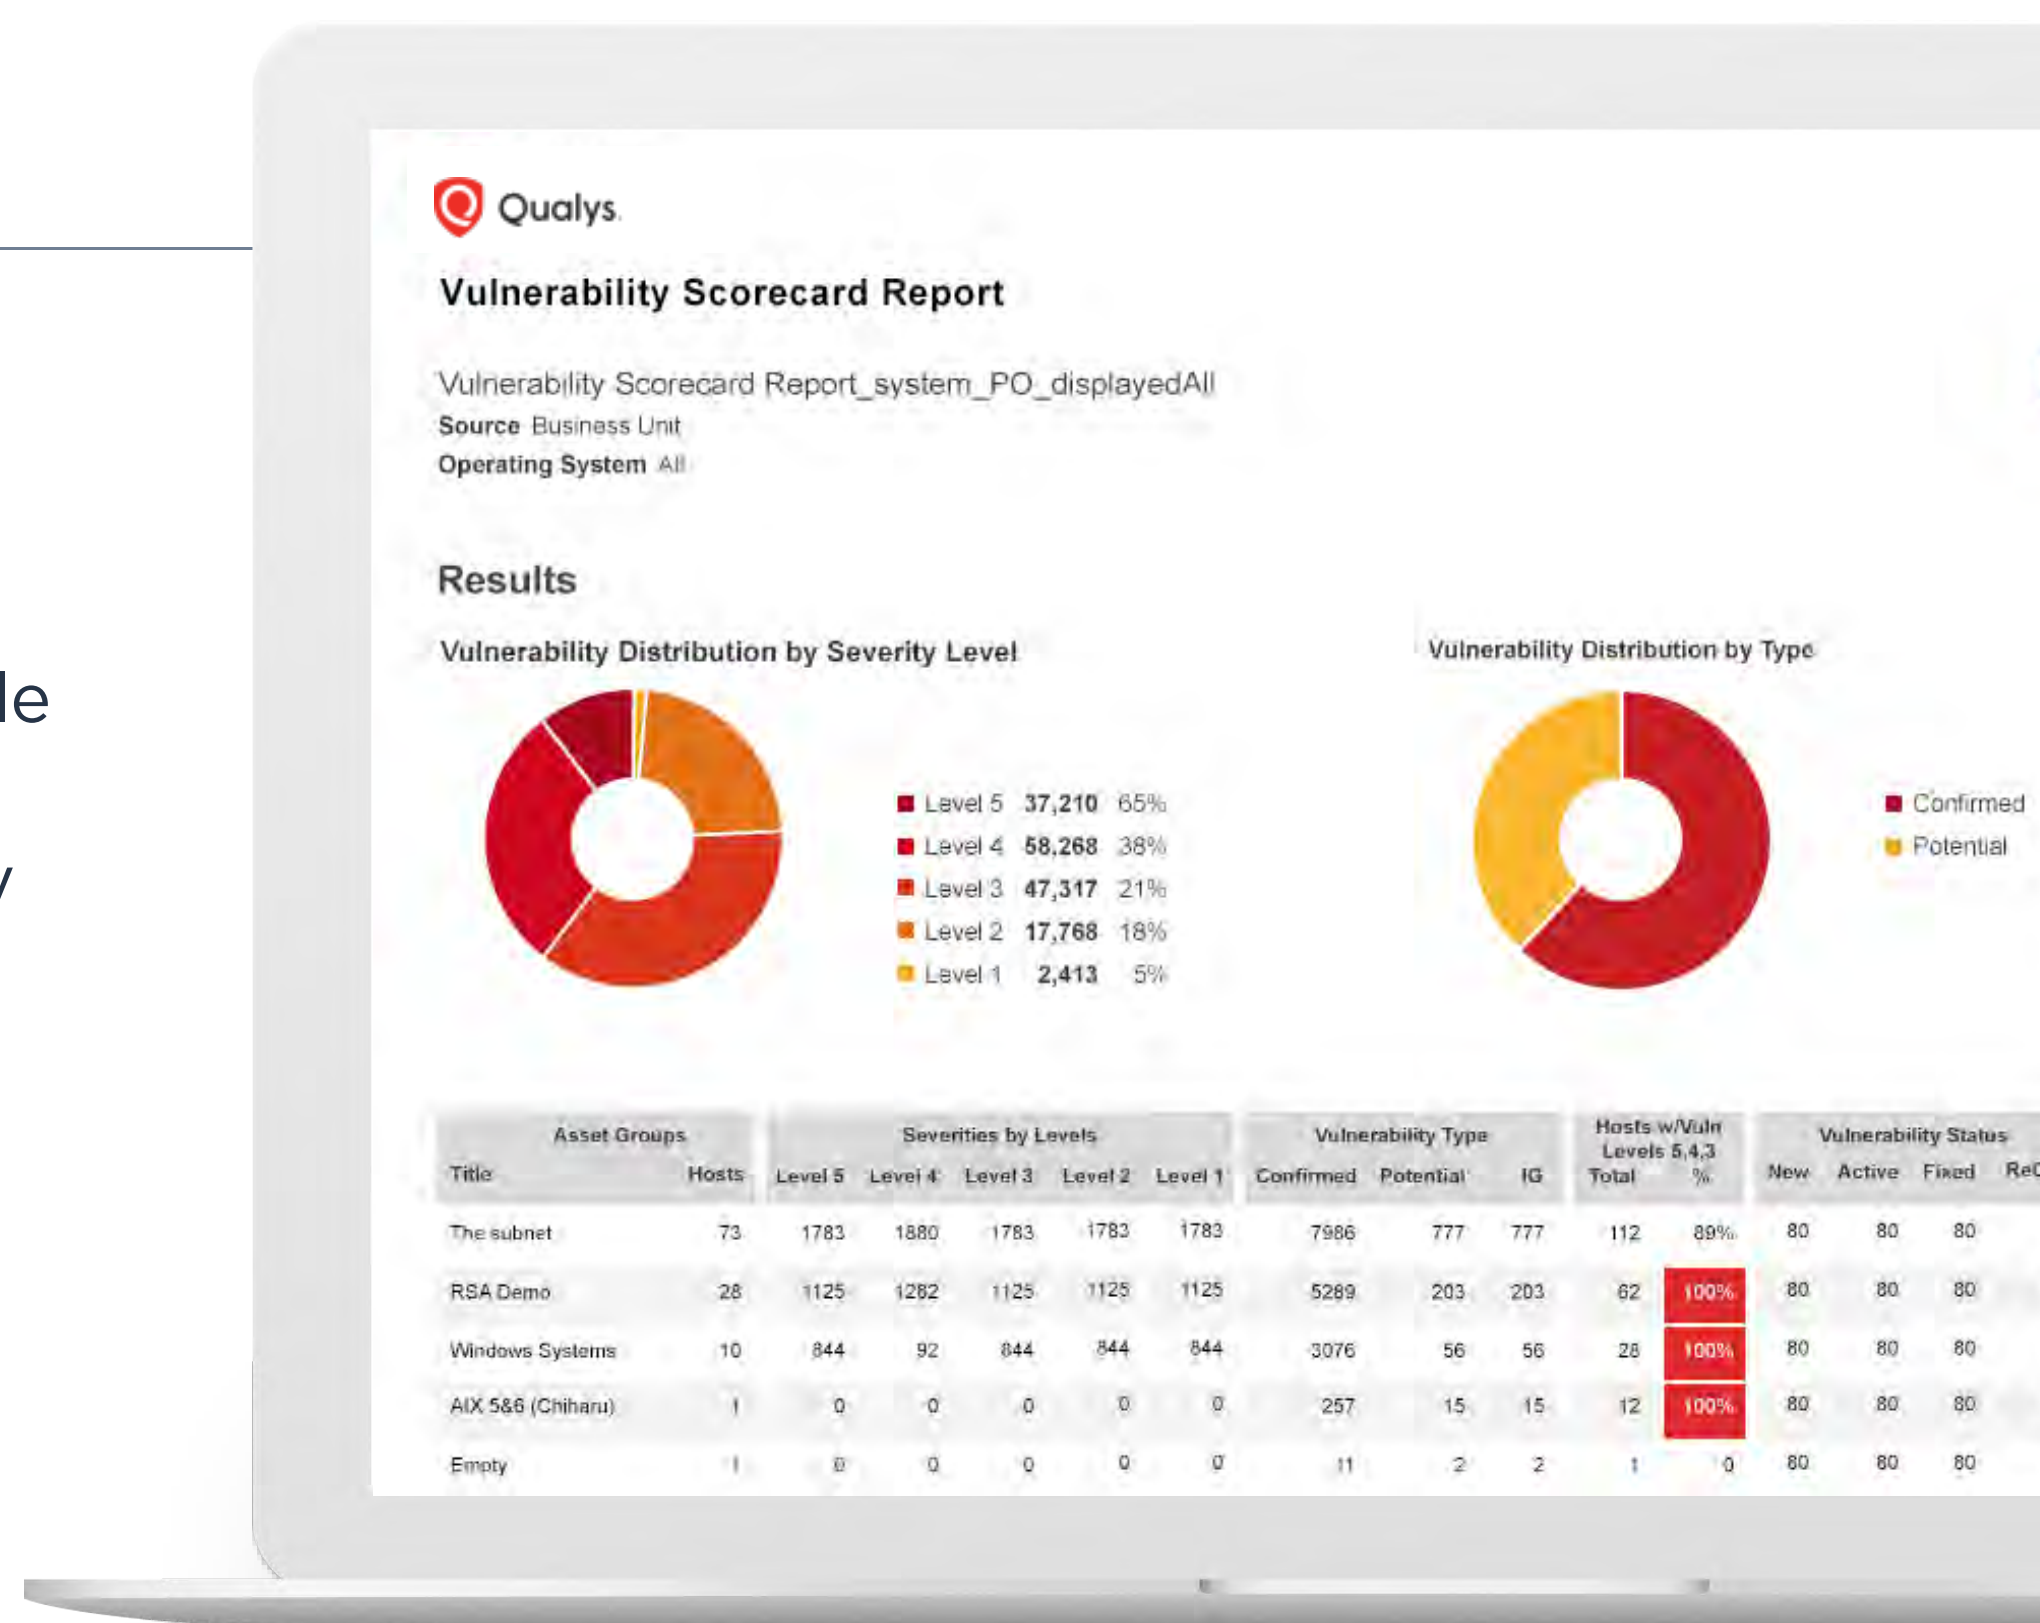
le

y

Qualys.

Vulnerability Scorecard Report

Vulnerability Scorecard Report_system_PO_displayedAll
Source Business Unit
Operating System All

Results

Vulnerability Distribution by Severity Level

Level 5 37,210 65%
Level 4 58,268 38%
Level 3 47,317 21%
Level 2 17,768 18%
Level 1 2,413 5%

Vulnerability Distribution by Type

Confirmed
Potential

| Asset Groups Title | Hosts | Severities by Levels Level 5 | Level 4 | Level 3 | Level 2 | Level 1 | Vulnerability Type Confirmed | Potential | IG | Hosts w/Vuln Levels 5,4,3 Total | % | Vulnerability Status New | Active | Fixed | ReO |
|---|---|---|---|---|---|---|---|---|---|---|---|---|---|---|---|
| The subnet | 73 | 1783 | 1880 | 1783 | 1783 | 1783 | 7986 | 777 | 777 | 112 | 89% | 80 | 80 | 80 | |
| RSA Demo | 28 | 1125 | 1282 | 1125 | 1125 | 1125 | 5289 | 203 | 203 | 62 | 100% | 80 | 80 | 80 | |
| Windows Systems | 10 | 844 | 92 | 844 | 844 | 844 | 3076 | 56 | 56 | 28 | 100% | 80 | 80 | 80 | |
| AIX 5&6 (Chiharu) | 1 | 0 | 0 | 0 | 0 | 0 | 257 | 15 | 15 | 12 | 100% | 80 | 80 | 80 | |
| Empty | 1 | 0 | 0 | 0 | 0 | 0 | 11 | 2 | 2 | 1 | 0 | 80 | 80 | 80 | |